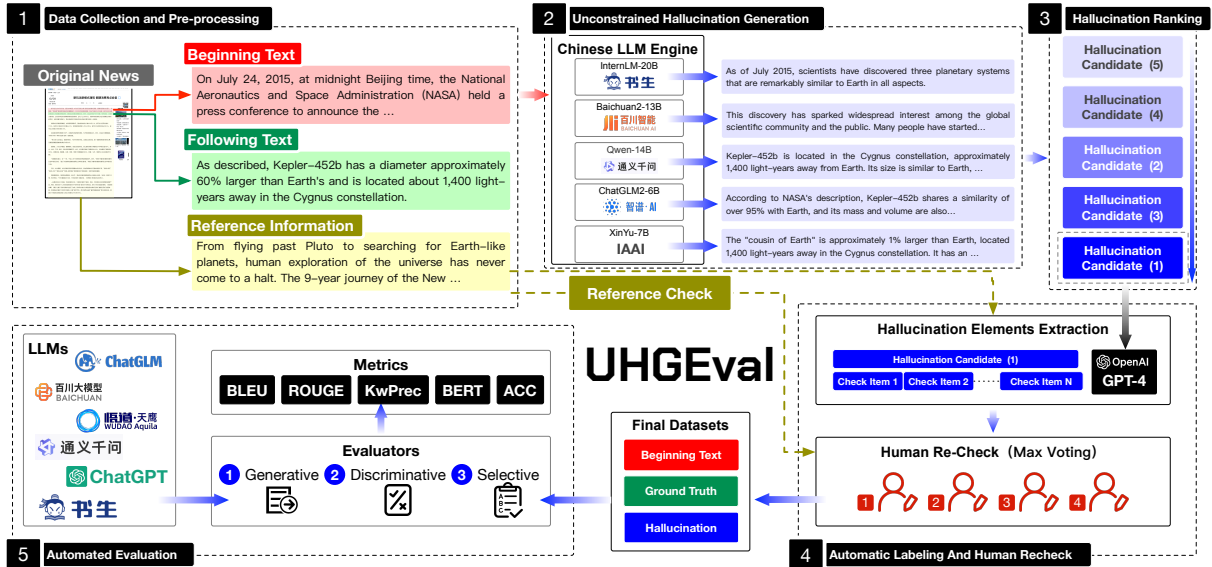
1 Data Collection and Pre-processing

Original News

Beginning Text

On July 24, 2015, at midnight Beijing time, the National Aeronautics and Space Administration (NASA) held a press conference to announce the ...

Following Text

As described, Kepler-452b has a diameter approximately 60% larger than Earth's and is located about 1,400 light-years away in the Cygnus constellation.

Reference Information

From flying past Pluto to searching for Earth-like planets, human exploration of the universe has never come to a halt. The 9-year journey of the New ...

2 Unconstrained Hallucination Generation

Chinese LLM Engine

InternLM-20B 书生

Baichuan2-13B 百川智能 BAICHUAN AI

Qwen-14B 通义千问

ChatGLM2-6B 智谱·AI

XinYu-7B IAAI

As of July 2015, scientists have discovered three planetary systems that are remarkably similar to Earth in all aspects.

This discovery has sparked widespread interest among the global scientific community and the public. Many people have started...

Kepler-452b is located in the Cygnus constellation, approximately 1,400 light-years away from Earth. Its size is similar to Earth, ...

According to NASA's description, Kepler-452b shares a similarity of over 95% with Earth, and its mass and volume are also...

The "cousin of Earth" is approximately 1% larger than Earth, located 1,400 light-years away in the Cygnus constellation. It has an ...

3 Hallucination Ranking

Hallucination Candidate (5)

Hallucination Candidate (4)

Hallucination Candidate (2)

Hallucination Candidate (3)

Hallucination Candidate (1)

Reference Check

UHGEval

LLMs

ChatGLM

百川大模型 BAICHUAN

悟道·天鹰 WUDAO Aquila

通义千问

ChatGPT

书生

Metrics

BLEU ROUGE KwPrec BERT ACC

Evaluators

1 Generative 2 Discriminative 3 Selective

5 Automated Evaluation

Final Datasets

Beginning Text

Ground Truth

Hallucination

Hallucination Elements Extraction

Hallucination Candidate (1)

Check Item 1 Check Item 2 ...... Check Item N

OpenAI GPT-4

Human Re-Check（Max Voting）

1 2 3 4

4 Automatic Labeling And Human Recheck